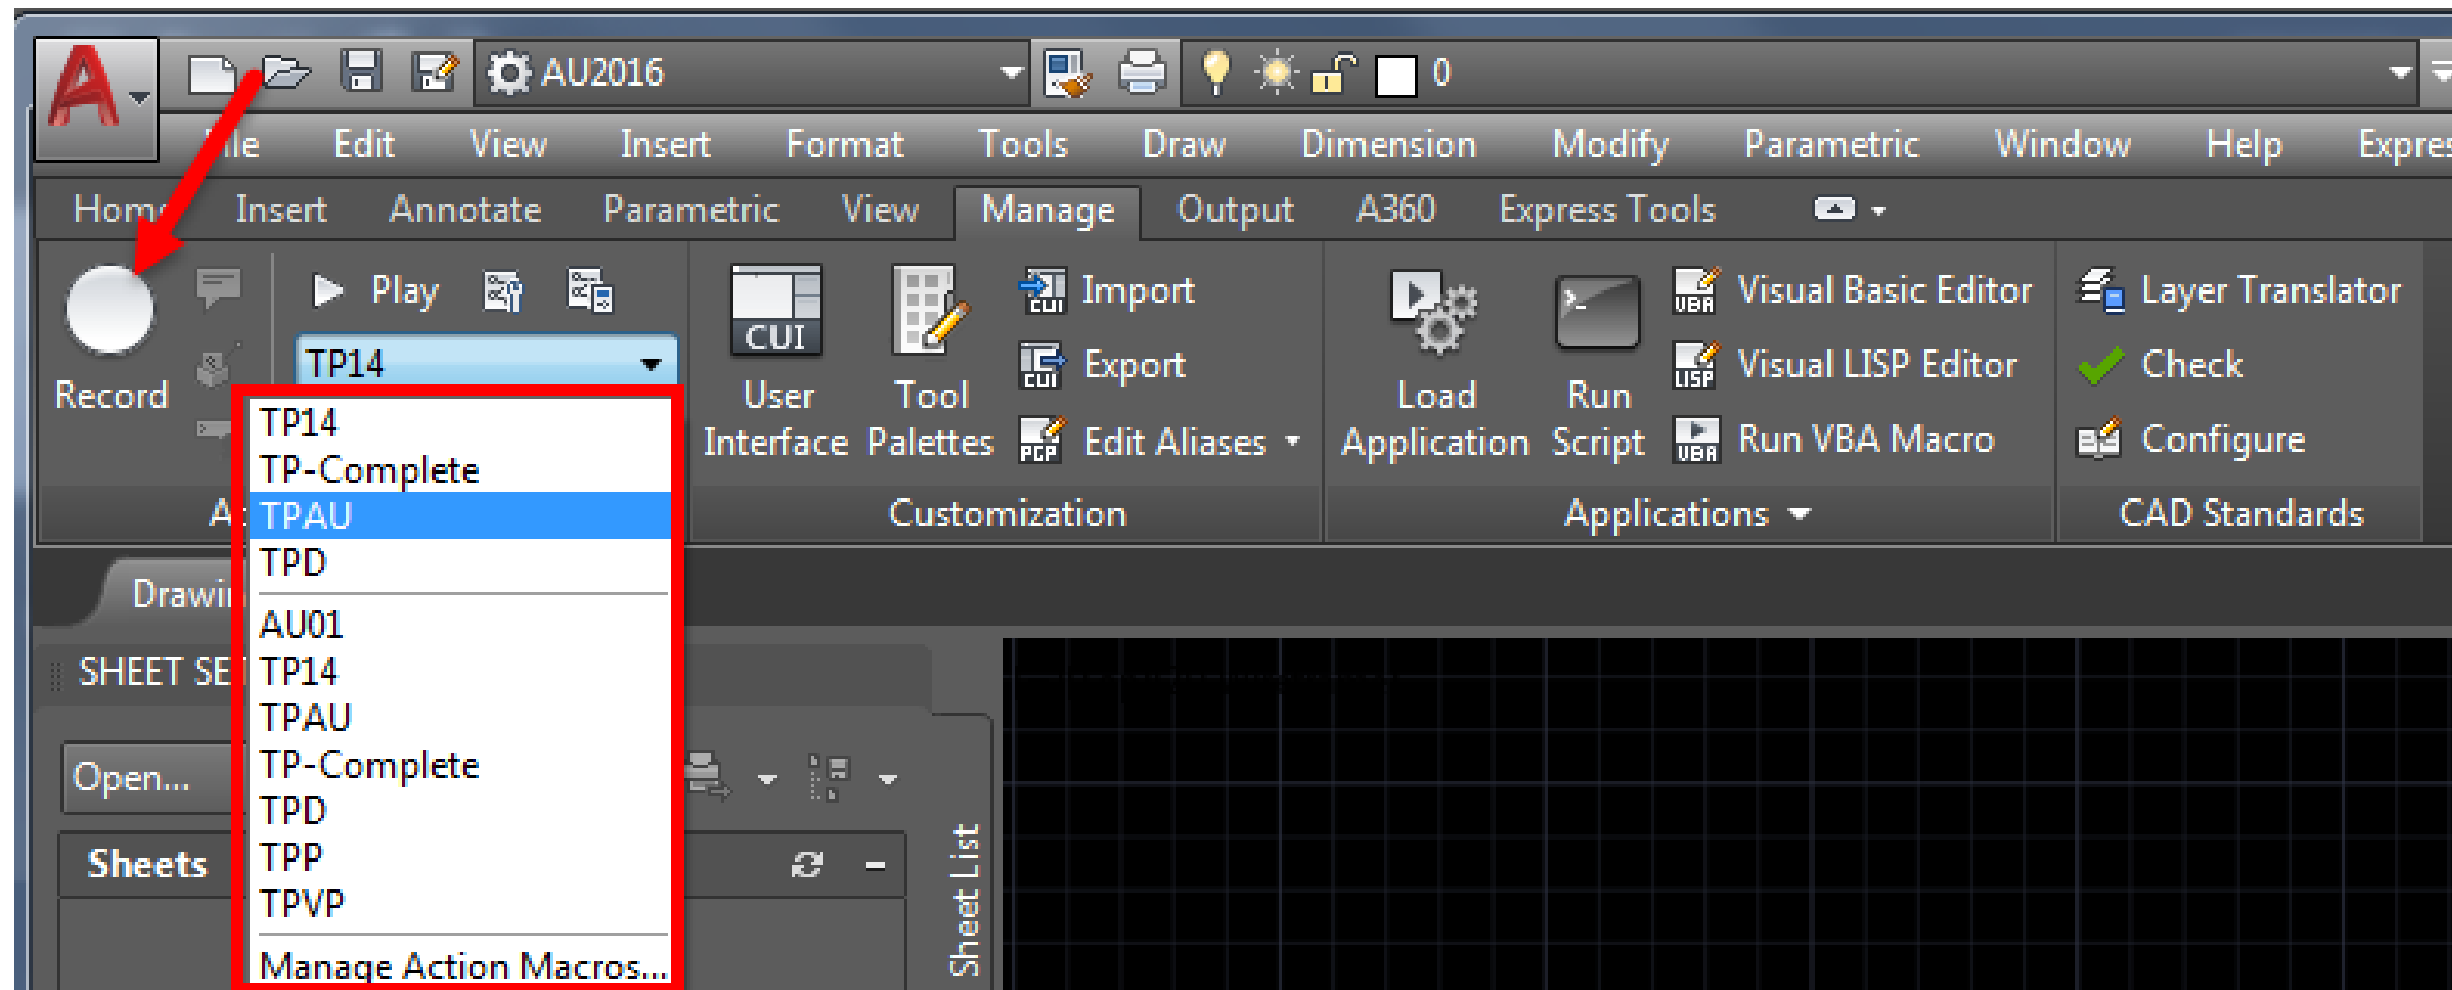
AU2016
0

ile Edit View Insert Format Tools Draw Dimension Modify Parametric Window Help Expres

Hom Insert Annotate Parametric View Manage Output A360 Express Tools

Record
Play
TP14
A

TP14
TP-Complete
TPAU
TPD
AU01
TP14
TPAU
TP-Complete
TPD
TPP
TPVP
Manage Action Macros...

CUI
User Interface
Tool Palettes
CUI Import
CUI Export
PGP Edit Aliases
Customization

Load Application
Run Script
VBA Visual Basic Editor
LISP Visual LISP Editor
VBA Run VBA Macro
Applications

Layer Translator
Check
Configure
CAD Standards

Drawi
SHEET SE
Open...
Sheets
Sheet List